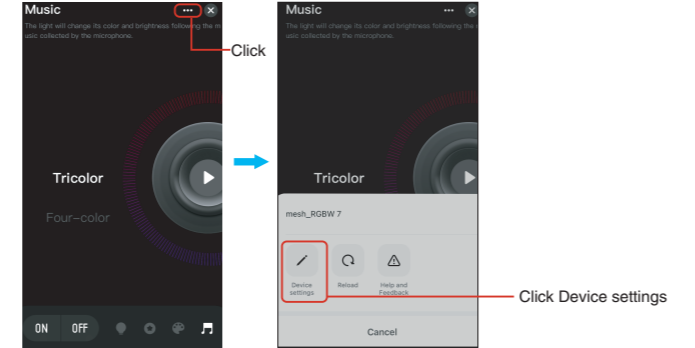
Music

The light will change its color and brightness following the m usic collected by the microphone.

Click

Tricolor

Four–color

ON OFF

Music

The light will change its color and brightness following the m usic collected by the microphone.

Tricolor

mesh_RGBW 7

Device settings

Reload

Help and Feedback

Cancel

Click Device settings